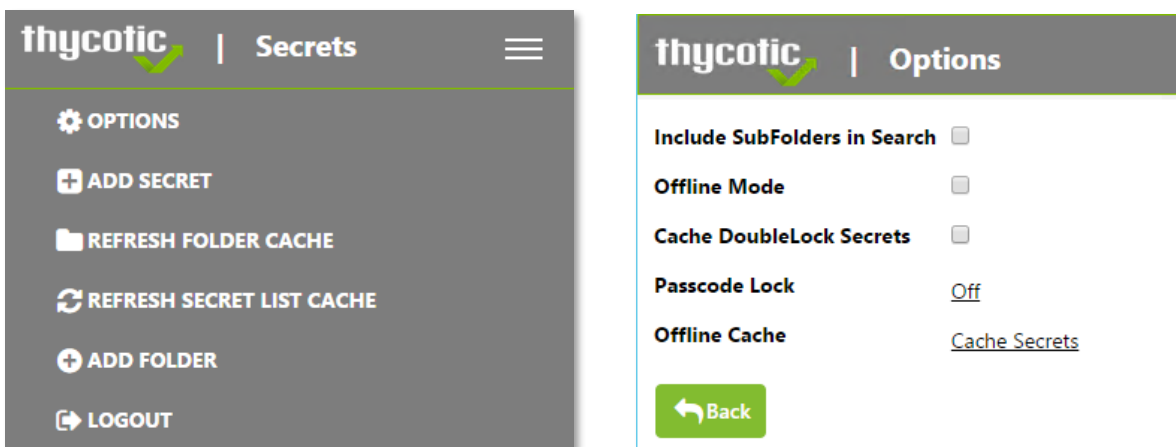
thycotic | Secrets

OPTIONS

ADD SECRET

REFRESH FOLDER CACHE

REFRESH SECRET LIST CACHE

ADD FOLDER

LOGOUT

thycotic | Options

Include SubFolders in Search

Offline Mode

Cache DoubleLock Secrets

Passcode Lock Off

Offline Cache Cache Secrets

Back